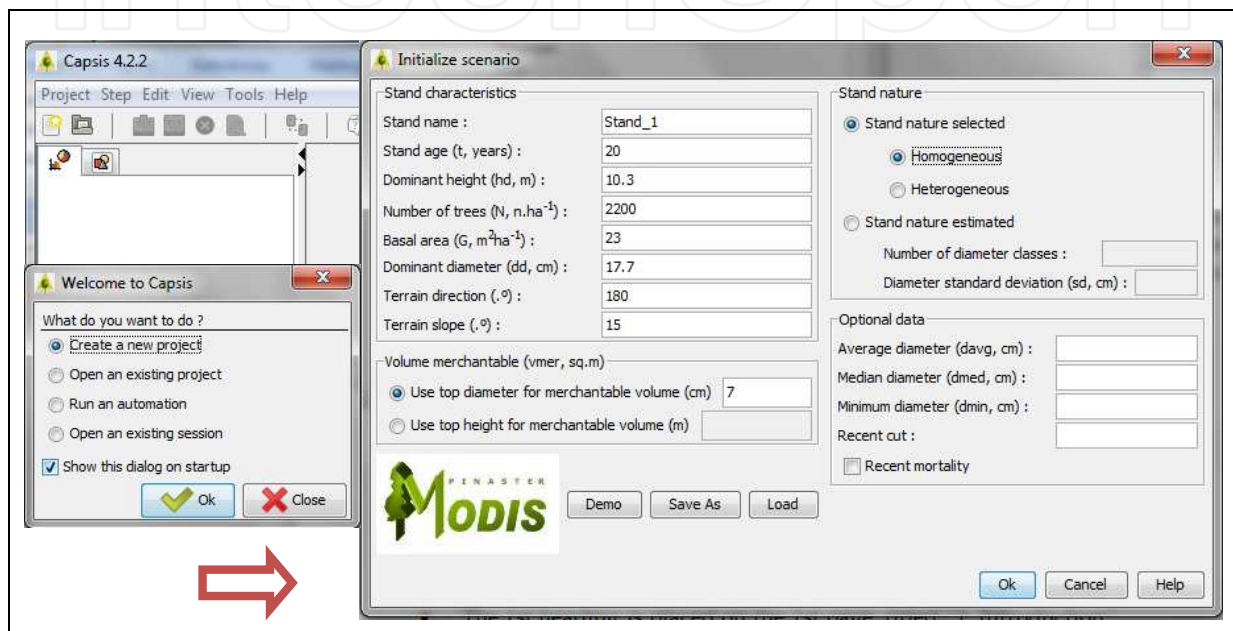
Capsis 4.2.2

Project Step Edit View Tools Help

Welcome to Capsis

What do you want to do ?

Create a new project

Open an existing project

Run an automation

Open an existing session

Show this dialog on startup

Ok

Close

Initialize scenario

Stand characteristics

Stand name : Stand_1

Stand age (t, years) : 20

Dominant height (hd, m) : 10.3

Number of trees (N, n.ha$^{-1}$) : 2200

Basal area (G, m$^{2}$ha$^{-1}$) : 23

Dominant diameter (dd, cm) : 17.7

Terrain direction (.º) : 180

Terrain slope (.º) : 15

Volume merchantable (vmer, sq.m)

Use top diameter for merchantable volume (cm) 7

Use top height for merchantable volume (m)

PINASTER MODIS

Demo

Save As

Load

Stand nature

Stand nature selected

Homogeneous

Heterogeneous

Stand nature estimated

Number of diameter classes :

Diameter standard deviation (sd, cm) :

Optional data

Average diameter (davg, cm) :

Median diameter (dmed, cm) :

Minimum diameter (dmin, cm) :

Recent cut :

Recent mortality

Ok

Cancel

Help